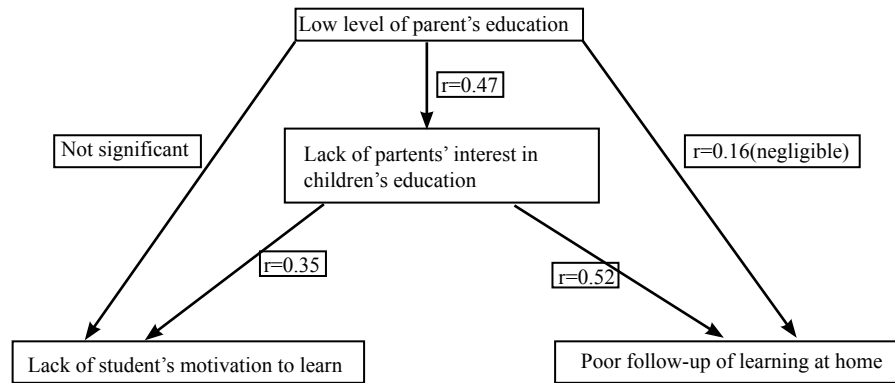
Low level of parent's education

r=0.47

Not significant

Lack of partents' interest in children's education

r=0.16(negligible)

r=0.35

r=0.52

Lack of student's motivation to learn

Poor follow-up of learning at home